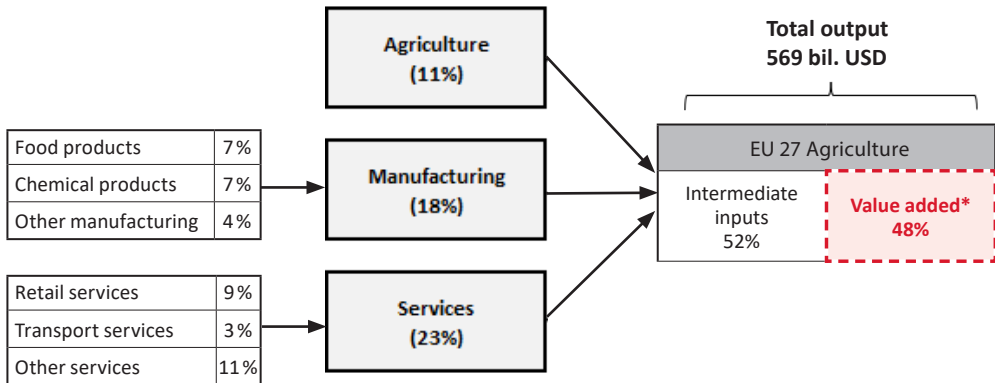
Agriculture
(11%)

| Food products | 7% |
|---|---|
| Chemical products | 7% |
| Other manufacturing | 4% |

Manufacturing
(18%)

| Retail services | 9% |
|---|---|
| Transport services | 3% |
| Other services | 11% |

Services
(23%)

Total output
569 bil. USD

EU 27 Agriculture

Intermediate inputs
52%

Value added*
48%